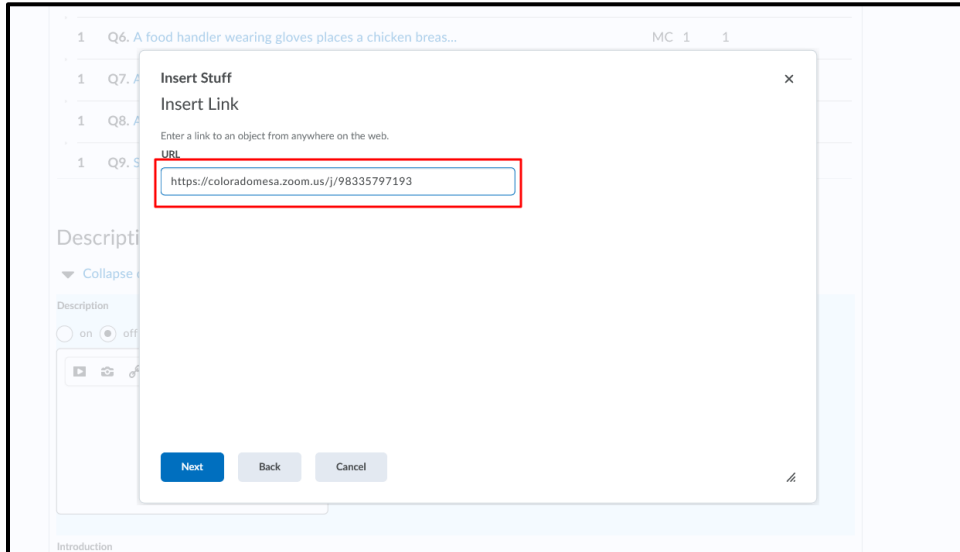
1 Q6. A food handler wearing gloves places a chicken breas... MC 1 1

1 Q7. A

1 Q8. A

1 Q9. S

Descripti

Collapse

Description

on off

Introduction

Insert Stuff

Insert Link

×

Enter a link to an object from anywhere on the web.

URL

https://coloradomesa.zoom.us/j/98335797193

Next Back Cancel